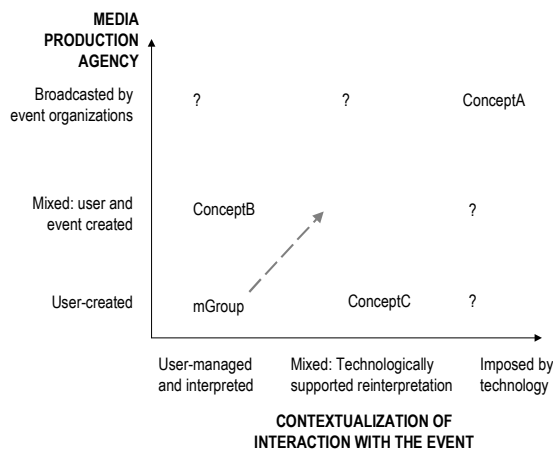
MEDIA PRODUCTION AGENCY

Broadcasted by event organizations

?

?

ConceptA

Mixed: user and event created

ConceptB

?

User-created

mGroup

ConceptC

?

User-managed and interpreted

Mixed: Technologically supported reinterpretation

Imposed by technology

CONTEXTUALIZATION OF INTERACTION WITH THE EVENT